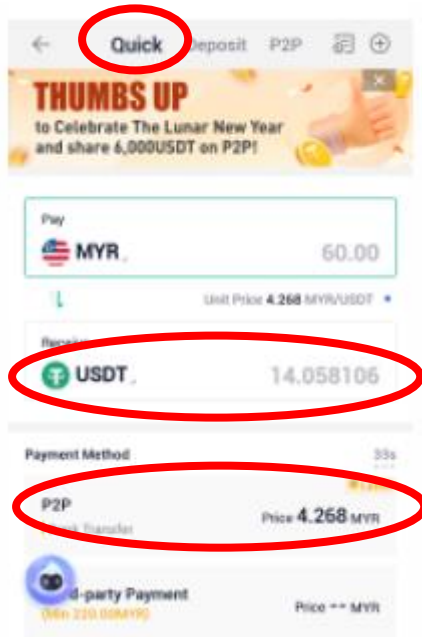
Quick Deposit P2P

THUMBS UP
to Celebrate The Lunar New Year and share 6,000USDT on P2P!

Pay
MYR 60.00

Unit Price 4.268 MYR/USDT

Receive
USDT 14.058106

Payment Method 33s

P2P
Bank Transfer
Price 4.268 MYR

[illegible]d-party Payment
(Min 220.00MYR)
Price -- MYR